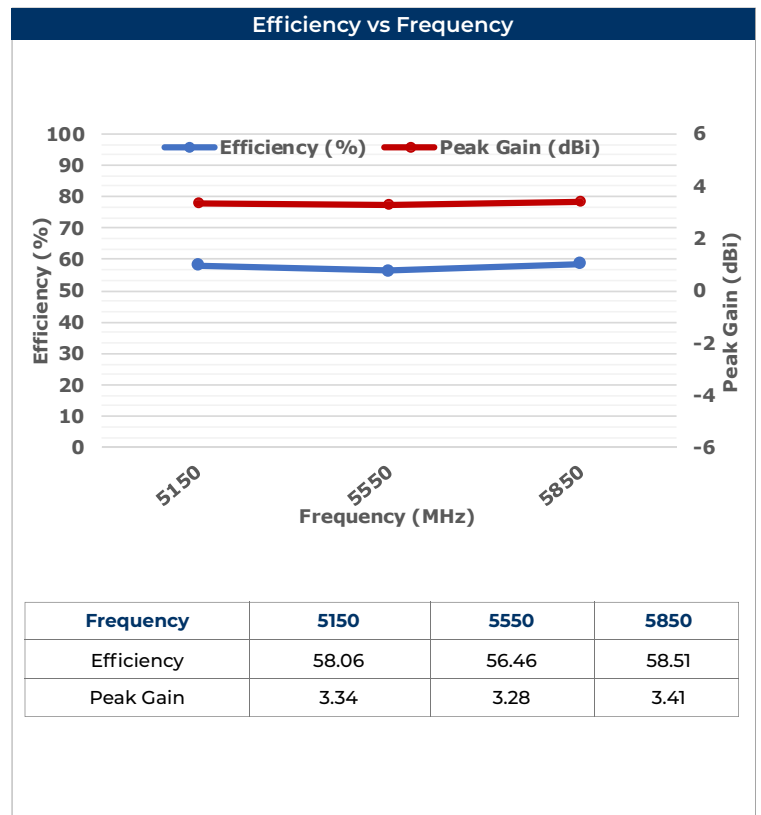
Efficiency vs Frequency

Efficiency (%) Peak Gain (dBi)

100
90
80
70
60
50
40
30
20
10
0

Efficiency (%)

6
4
2
0
-2
-4
-6

Peak Gain (dBi)

5150
5550
5850

Frequency (MHz)

| Frequency | 5150 | 5550 | 5850 |
|---|---|---|---|
| Efficiency | 58.06 | 56.46 | 58.51 |
| Peak Gain | 3.34 | 3.28 | 3.41 |